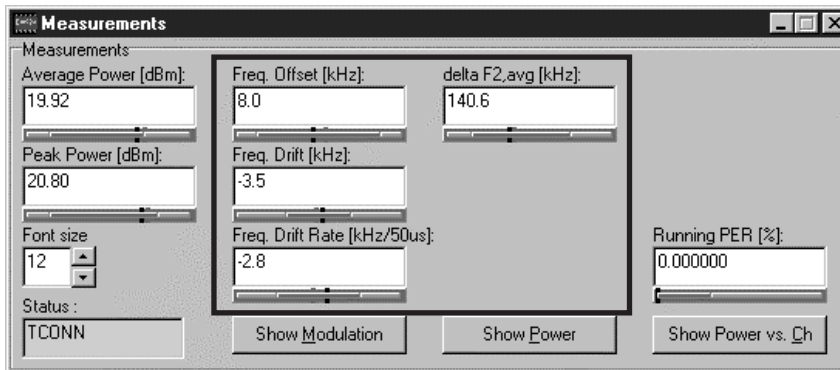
Measurements

Measurements

Average Power [dBm]:
19.92

Peak Power [dBm]:
20.80

Font size
12

Status :
TCONN

Freq. Offset [kHz]:
8.0

Freq. Drift [kHz]:
-3.5

Freq. Drift Rate [kHz/50us]:
-2.8

delta F2,avg [kHz]:
140.6

Running PER [%]:
0.000000

Show Modulation

Show Power

Show Power vs. Ch